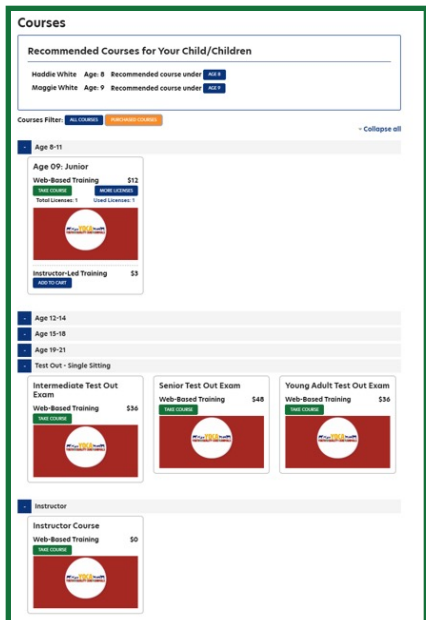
Courses

Recommended Courses for Your Child/Children

Haddie White Age: 8 Recommended course under AGE 8

Maggie White Age: 9 Recommended course under AGE 9

Courses Filter: ALL COURSES PURCHASED COURSES

- Collapse all

- Age 8-11

Age 09: Junior

Web-Based Training $12

TAKE COURSE MORE LICENSES

Total Licenses: 1 Used Licenses: 1

Instructor-Led Training $3

ADD TO CART

- Age 12-14

- Age 15-18

- Age 19-21

- Test Out - Single Sitting

Intermediate Test Out Exam

Web-Based Training $36

TAKE COURSE

Senior Test Out Exam

Web-Based Training $48

TAKE COURSE

Young Adult Test Out Exam

Web-Based Training $36

TAKE COURSE

- Instructor

Instructor Course

Web-Based Training $0

TAKE COURSE